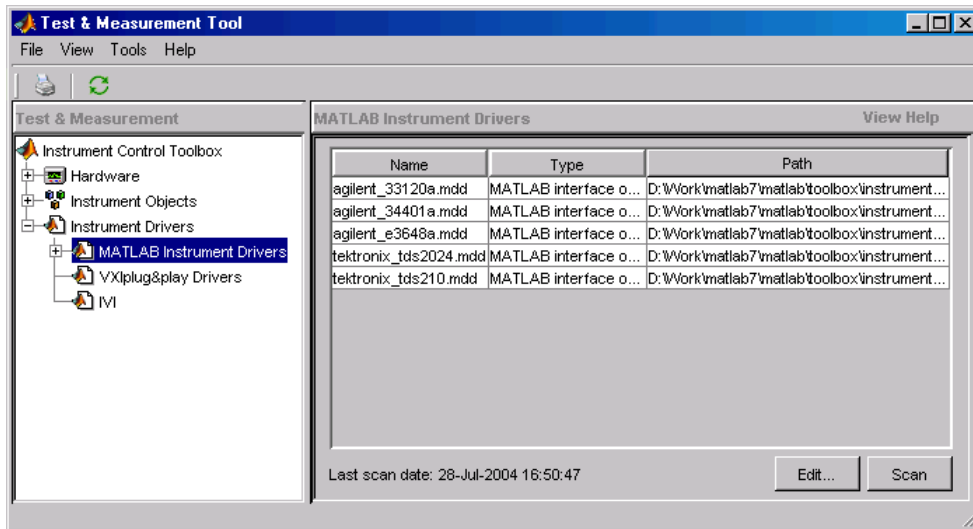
Test & Measurement Tool

File View Tools Help

Test & Measurement

Instrument Control Toolbox
Hardware
Instrument Objects
Instrument Drivers
MATLAB Instrument Drivers
VXIplug&play Drivers
IVI

MATLAB Instrument Drivers

View Help

| Name | Type | Path |
|---|---|---|
| agilent_33120a.mdd | MATLAB interface o... | D:\Work\matlab7\matlab\toolbox\instrument... |
| agilent_34401a.mdd | MATLAB interface o... | D:\Work\matlab7\matlab\toolbox\instrument... |
| agilent_e3648a.mdd | MATLAB interface o... | D:\Work\matlab7\matlab\toolbox\instrument... |
| tektronix_tds2024.mdd | MATLAB interface o... | D:\Work\matlab7\matlab\toolbox\instrument... |
| tektronix_tds210.mdd | MATLAB interface o... | D:\Work\matlab7\matlab\toolbox\instrument... |

Last scan date: 28-Jul-2004 16:50:47

Edit...

Scan